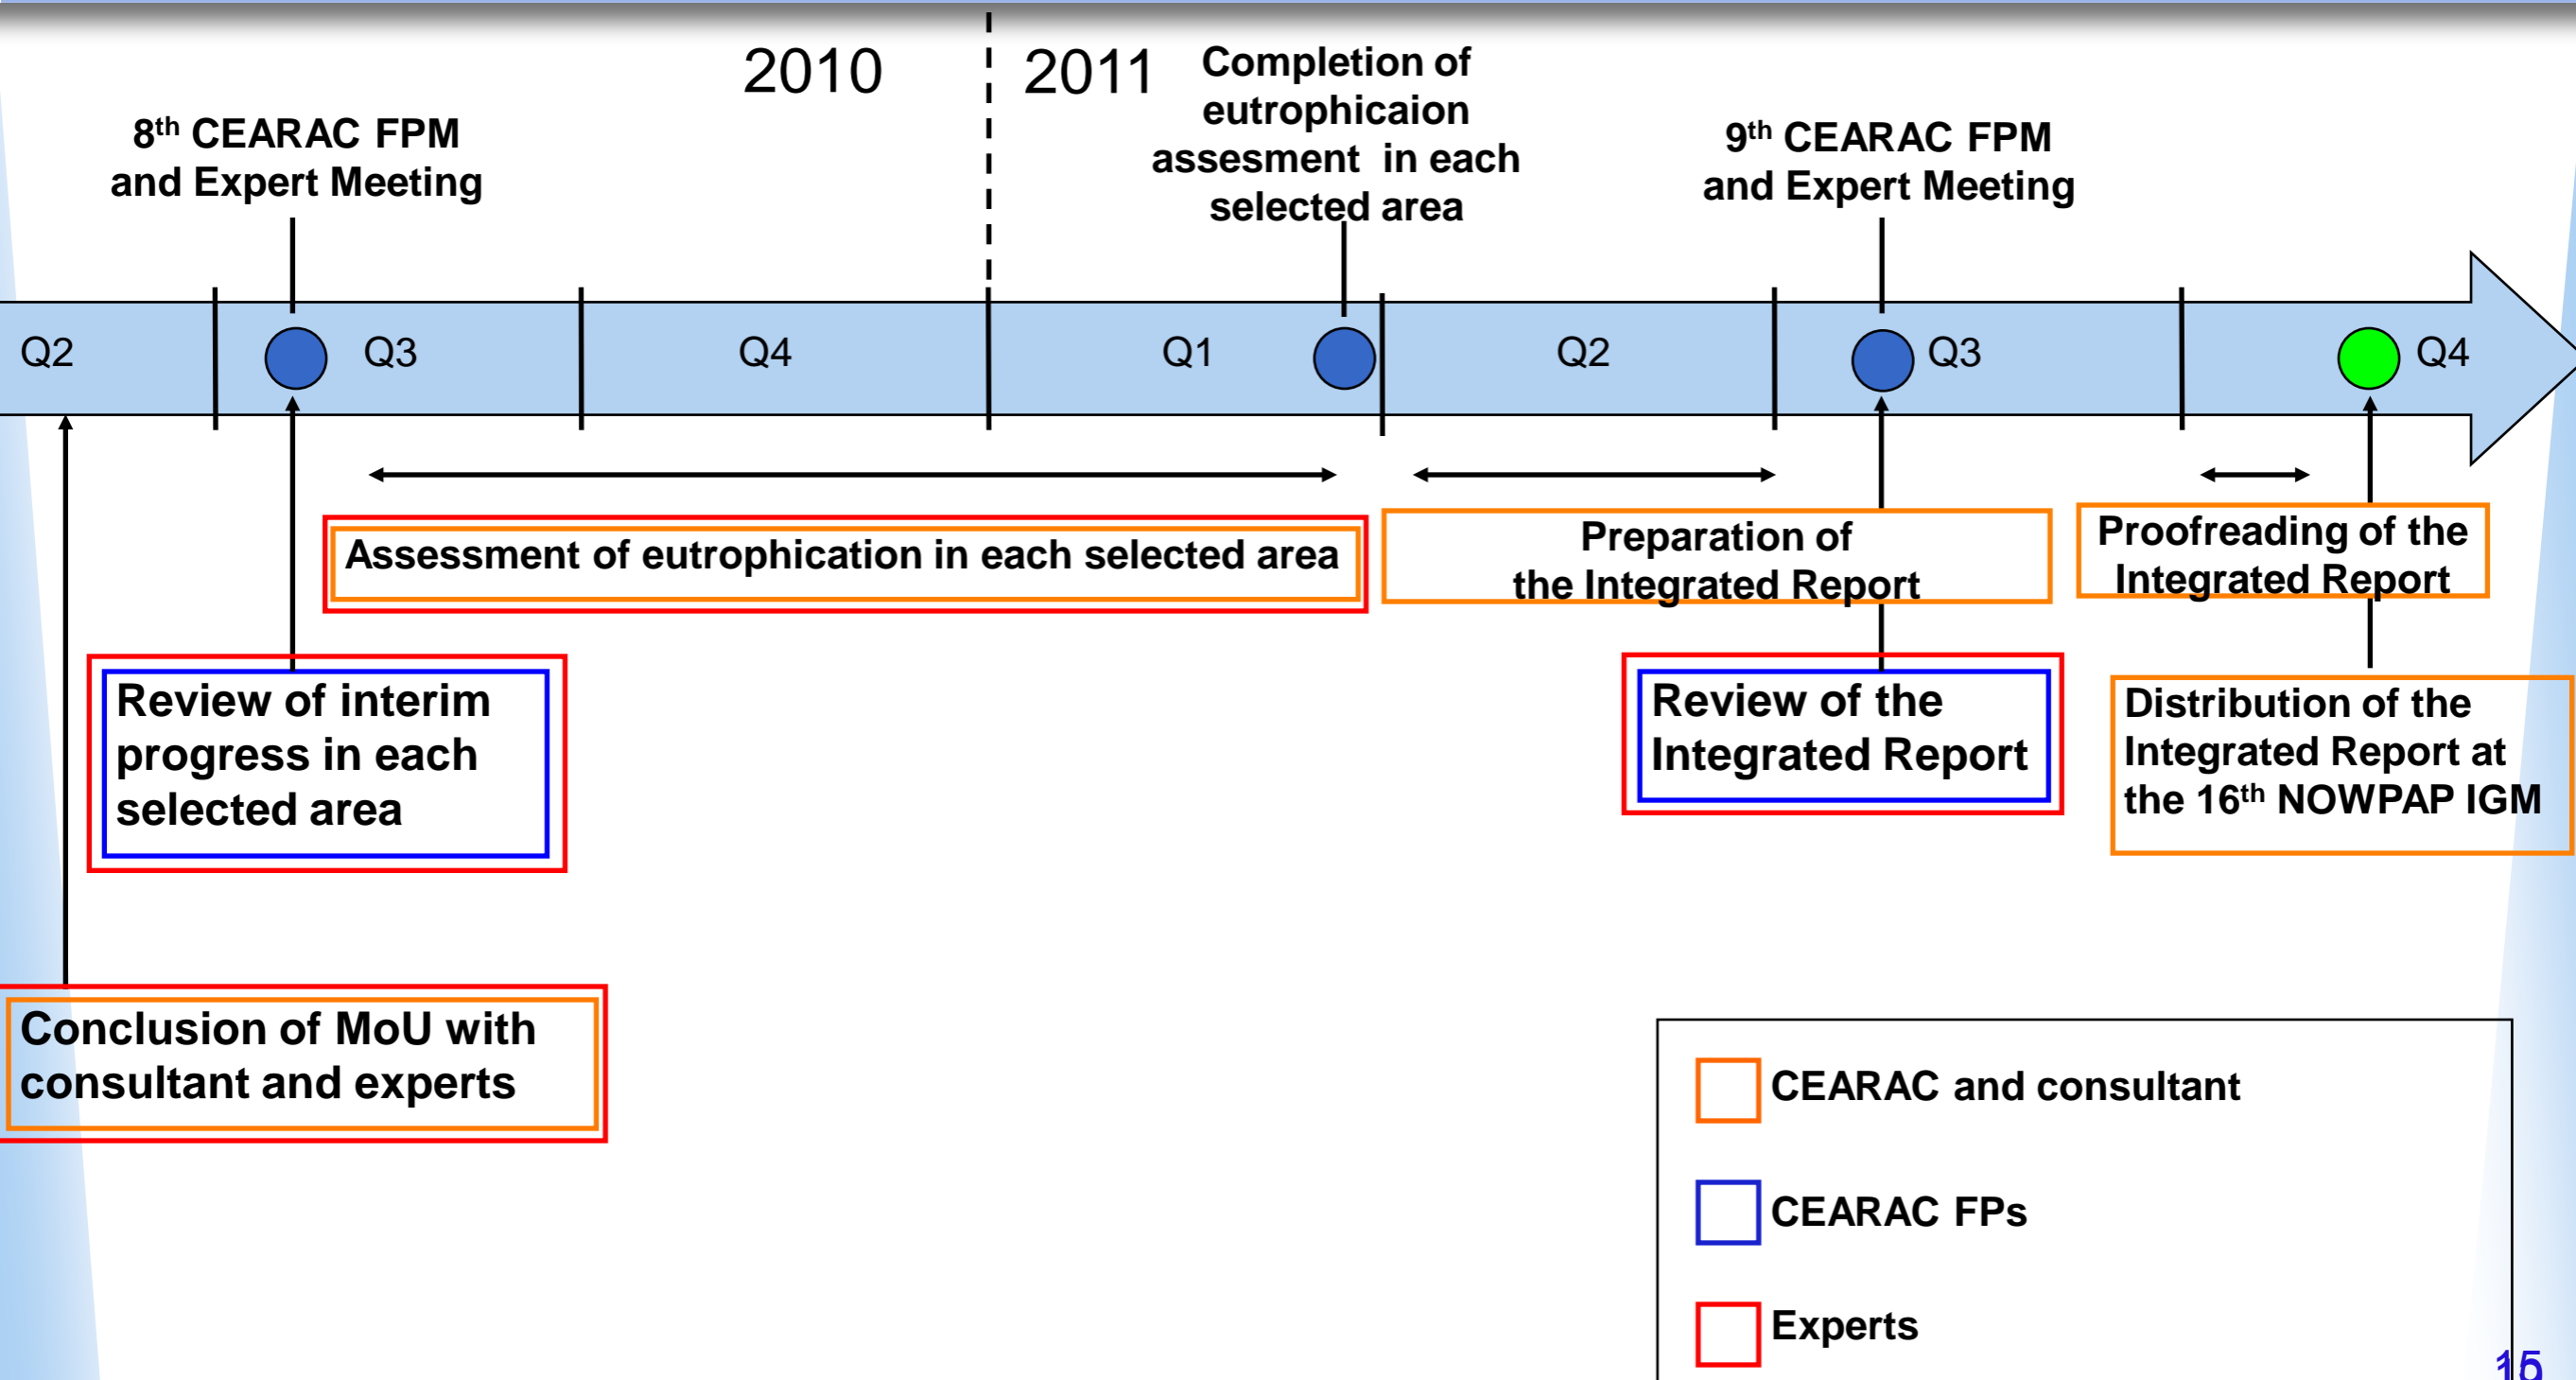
2010

2011

Completion of eutrophicaion assesment in each selected area

8$^{th}$ CEARAC FPM and Expert Meeting

9$^{th}$ CEARAC FPM and Expert Meeting

Q2 Q3 Q4 Q1 Q2 Q3 Q4

Assessment of eutrophication in each selected area

Preparation of the Integrated Report

Proofreading of the Integrated Report

Review of interim progress in each selected area

Review of the Integrated Report

Distribution of the Integrated Report at the 16$^{th}$ NOWPAP IGM

Conclusion of MoU with consultant and experts

CEARAC and consultant

CEARAC FPs

Experts

15